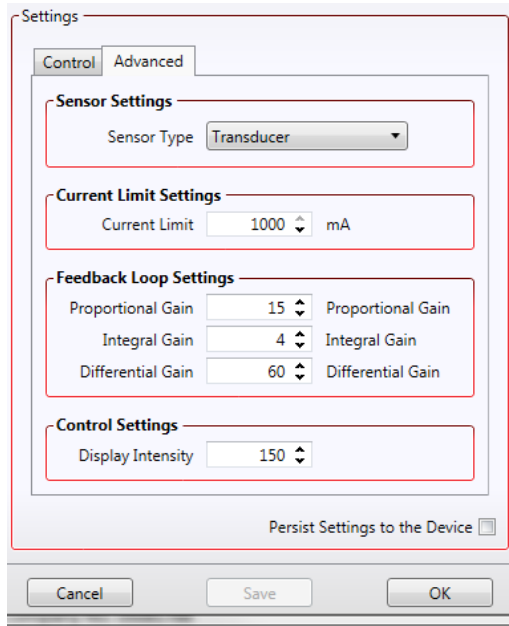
Settings

Control | Advanced

Sensor Settings

Sensor Type | Transducer

Current Limit Settings

Current Limit | 1000 | mA

Feedback Loop Settings

Proportional Gain | 15 | Proportional Gain

Integral Gain | 4 | Integral Gain

Differential Gain | 60 | Differential Gain

Control Settings

Display Intensity | 150

Persist Settings to the Device

Cancel | Save | OK